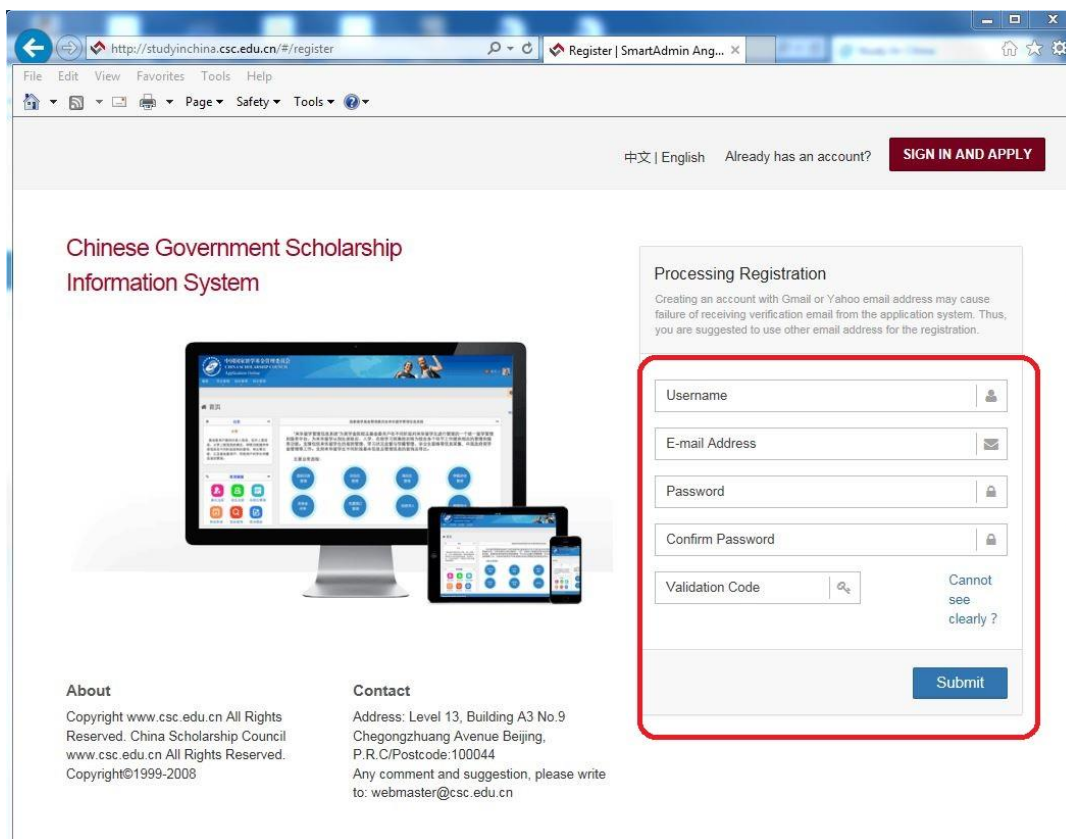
http://studyinchina.csc.edu.cn/#/register

Register | SmartAdmin Ang...

File Edit View Favorites Tools Help

Page ▾ Safety ▾ Tools ▾

中文 | English Already has an account? SIGN IN AND APPLY

Chinese Government Scholarship Information System

Processing Registration

Creating an account with Gmail or Yahoo email address may cause failure of receiving verification email from the application system. Thus, you are suggested to use other email address for the registration.

Username

E-mail Address

Password

Confirm Password

Validation Code

Cannot see clearly ?

Submit

About

Copyright www.csc.edu.cn All Rights Reserved. China Scholarship Council www.csc.edu.cn All Rights Reserved. Copyright©1999-2008

Contact

Address: Level 13, Building A3 No.9 Chegongzhuang Avenue Beijing, P.R.C/Postcode:100044
Any comment and suggestion, please write to: webmaster@csc.edu.cn